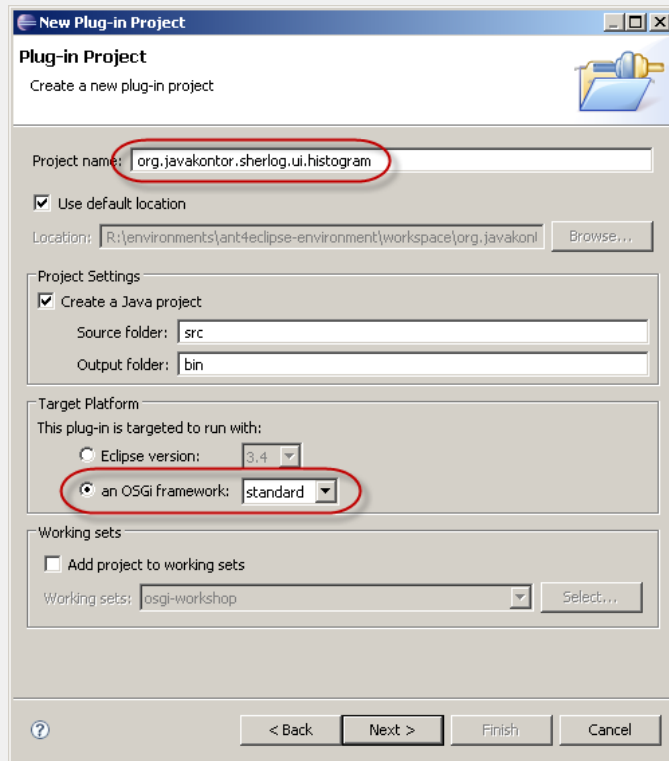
New Plug-in Project

Plug-in Project

Create a new plug-in project

Project name: org.javakontor.sherlog.ui.histogram

Use default location

Location: R:\environments\ant4eclipse-environment\workspace\org.javakont

Browse...

Project Settings

Create a Java project

Source folder: src

Output folder: bin

Target Platform

This plug-in is targeted to run with:

Eclipse version: 3.4

an OSGi framework: standard

Working sets

Add project to working sets

Working sets: osgi-workshop

Select...

?

< Back

Next >

Finish

Cancel